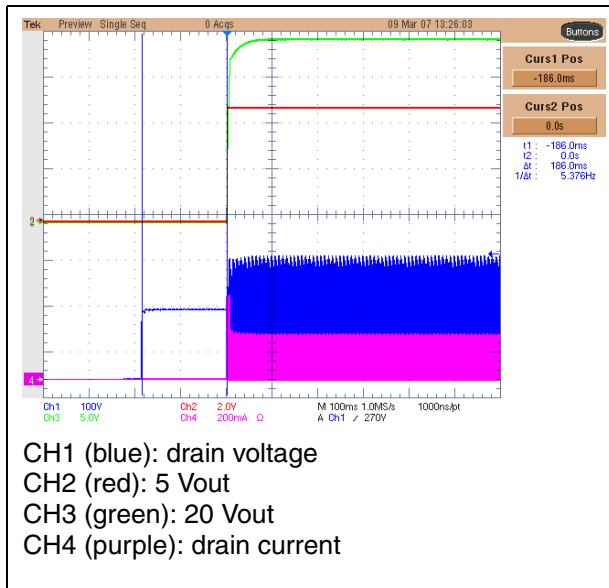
Tek Preview Single Seq 0 Acqs 09 Mar 07 13:26:03

Buttons

Curs1 Pos
-186.0ms

Curs2 Pos
0.0s

t1 : -186.0ms
t2 : 0.0s
Δt : 186.0ms
1/Δt : 5.376Hz

2

4

Ch1 100V
Ch3 5.0V
Ch2 2.0V
Ch4 200mA Ω
M 100ms 1.0MS/s 1000ns/pt
A Ch1 ∕ 270V

CH1 (blue): drain voltage
CH2 (red): 5 Vout
CH3 (green): 20 Vout
CH4 (purple): drain current